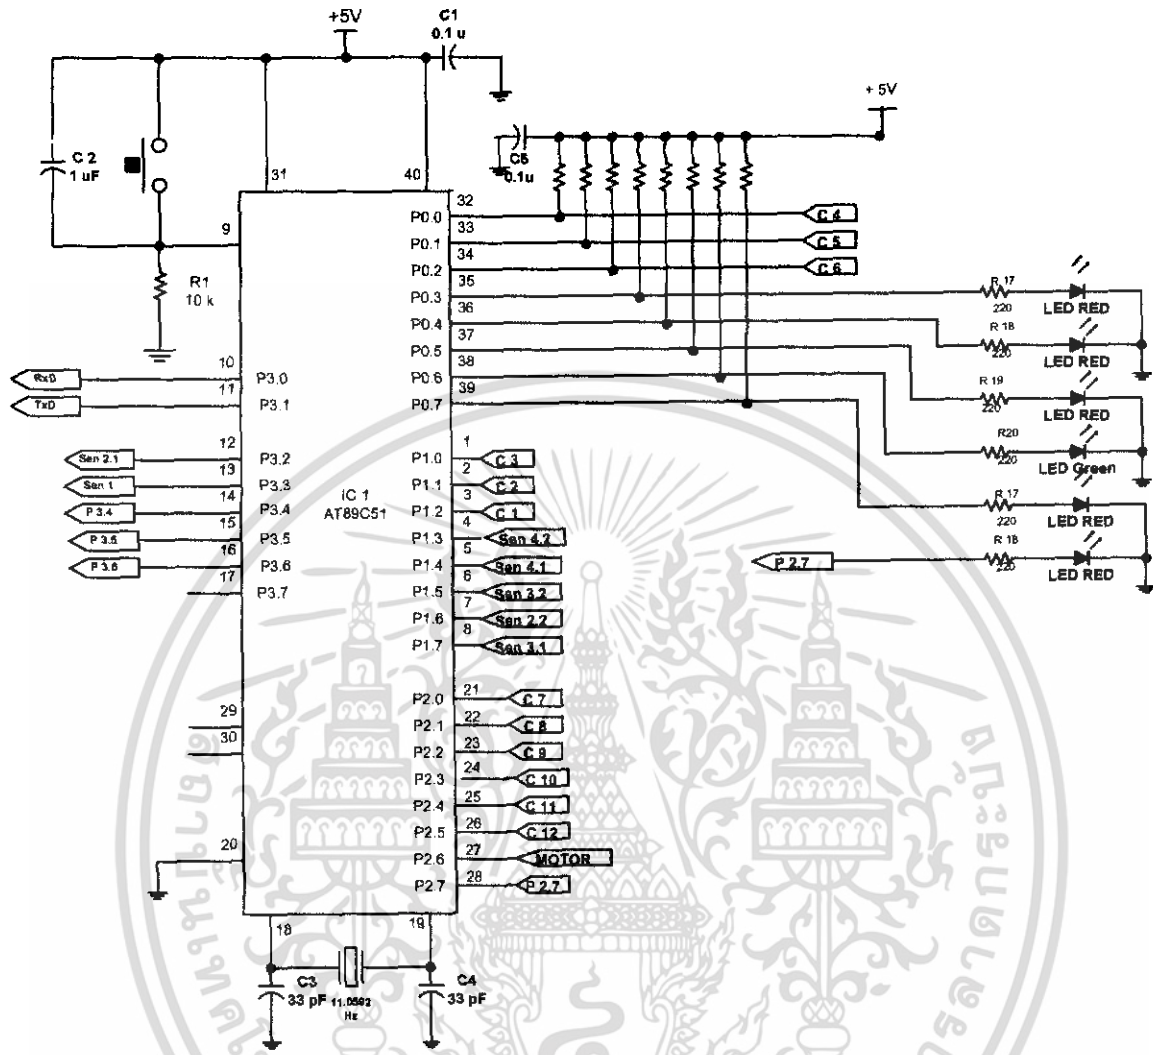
+5V
C1
0.1 u
+ 5V
C 2
1 uF
C5
0.1u
31
40
32
9
P0.0
33
C 4
P0.1
34
C 5
P0.2
35
C 6
R1
10 k
P0.3
36
R 17
220
LED RED
P0.4
37
R 18
220
LED RED
10
P0.5
38
RxD
11
P3.0
P0.6
39
R 19
220
LED RED
TxD
P3.1
P0.7
R20
220
LED Green
12
1
Sen 2.1
13
P3.2
P1.0
2
C 3
Sen 1
14
P3.3
P1.1
3
C 2
P 3.4
15
P3.4
IC 1
AT89C51
P1.2
4
C 1
R 17
220
LED RED
P 3.5
16
P3.5
P1.3
5
Sen 4.2
P 3.6
17
P3.6
P1.4
6
Sen 4.1
P 2.7
R 18
220
LED RED
P3.7
P1.5
7
Sen 3.2
P1.6
8
Sen 2.2
P1.7
Sen 3.1
P2.0
21
C 7
29
P2.1
22
C 8
30
P2.2
23
C 9
P2.3
24
C 10
P2.4
25
C 11
P2.5
26
C 12
20
P2.6
27
MOTOR
P2.7
28
P 2.7
18
19
C3
33 pF
11.0592
Hz
C4
33 pF